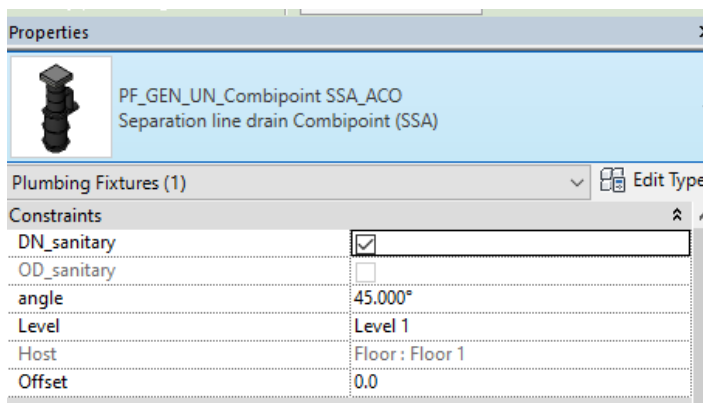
Properties

PF_GEN_UN_Combipoint SSA_ACO
Separation line drain Combipoint (SSA)

Plumbing Fixtures (1)

Edit Type

Constraints

| | |
|---|---|
| DN_sanitary | ☑ |
| OD_sanitary | ☐ |
| angle | 45.000° |
| Level | Level 1 |
| Host | Floor : Floor 1 |
| Offset | 0.0 |